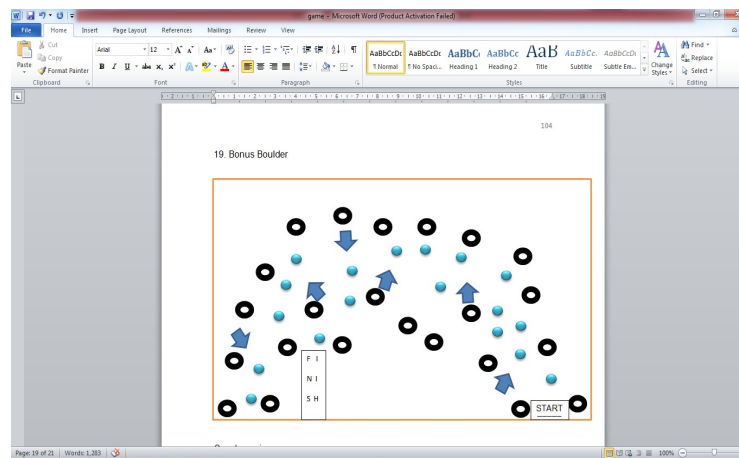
game - Microsoft Word (Product Activation Failed)

File Home Insert Page Layout References Mailings Review View

Cut
Copy
Format Painter
Paste
Clipboard

Arial 12 A A Aa
B I U abe x, x²
Font

Paragraph

AaBbCcDc ¶ Normal
AaBbCcDc ¶ No Spaci...
AaBbC Heading 1
AaBbCc Heading 2
AaB Title
AaBbCc. Subtitle
AaBbCcDc Subtle Em...
Change Styles
Styles

Find
Replace
Select
Editing

104

19. Bonus Boulder

F I N I S H

START

Page: 19 of 21 Words: 1,283

100%